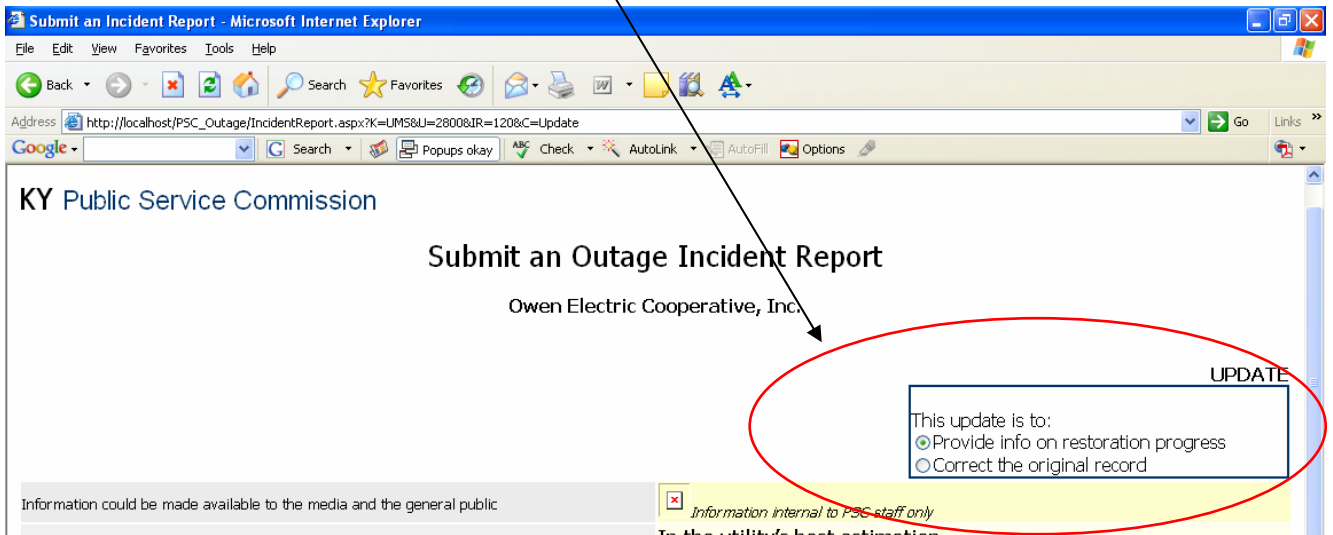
Submit an Incident Report - Microsoft Internet Explorer

File Edit View Favorites Tools Help

Back Search Favorites

Address http://localhost/PSC_Outage/IncidentReport.aspx?K=UMS&U=280&IR=12&C=Update Go Links

Google Search Popups okay Check AutoLink AutoFill Options

KY Public Service Commission

Submit an Outage Incident Report

Owen Electric Cooperative, Inc.

UPDATE

This update is to:
Provide info on restoration progress
Correct the original record

Information could be made available to the media and the general public

Information internal to PSC staff only

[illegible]